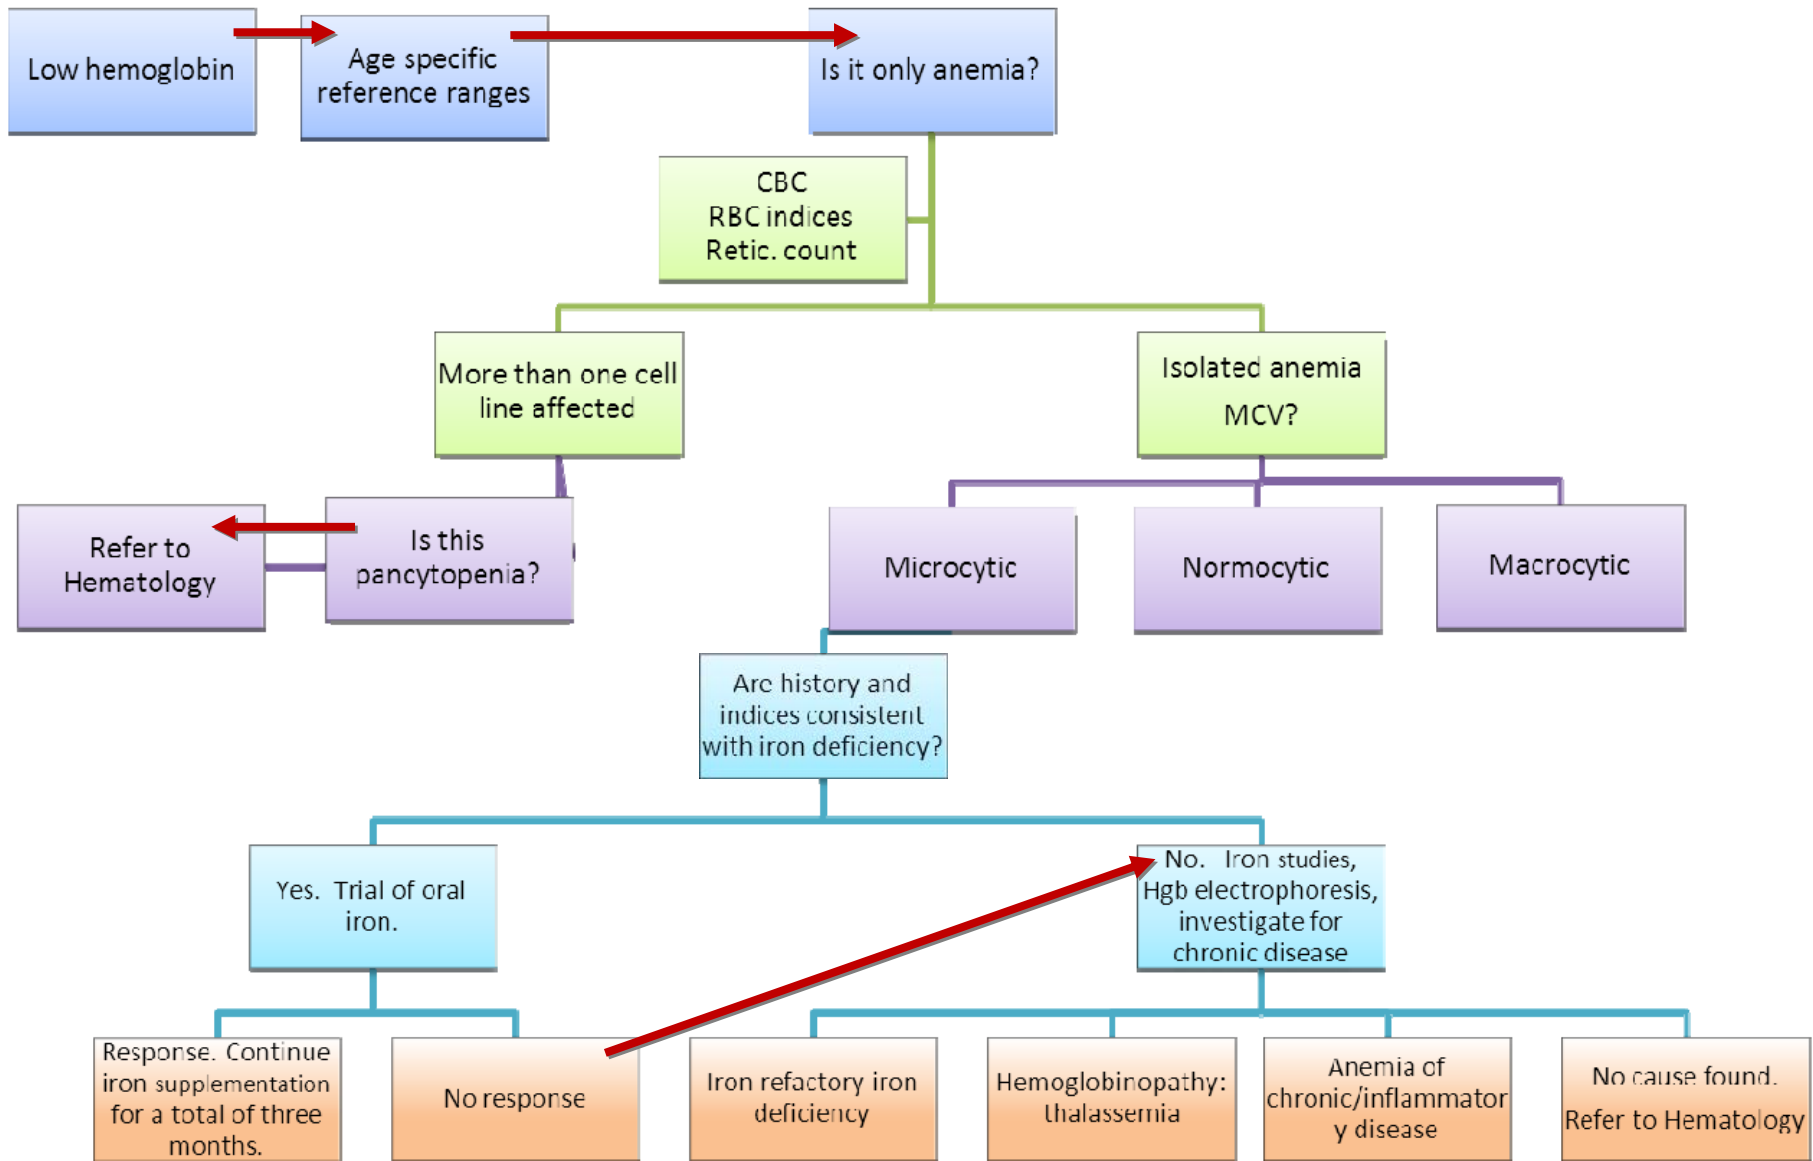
Low hemoglobin

Age specific reference ranges

Is it only anemia?

CBC
RBC indices
Retic. count

More than one cell line affected

Isolated anemia
MCV?

Refer to Hematology

Is this pancytopenia?

Microcytic

Normocytic

Macrocytic

Are history and indices consistent with iron deficiency?

Yes. Trial of oral iron.

No. Iron studies, Hgb electrophoresis, investigate for chronic disease

Response. Continue iron supplementation for a total of three months.

No response

Iron refactory iron deficiency

Hemoglobinopathy: thalassemia

Anemia of chronic/inflammatory disease

No cause found.
Refer to Hematology